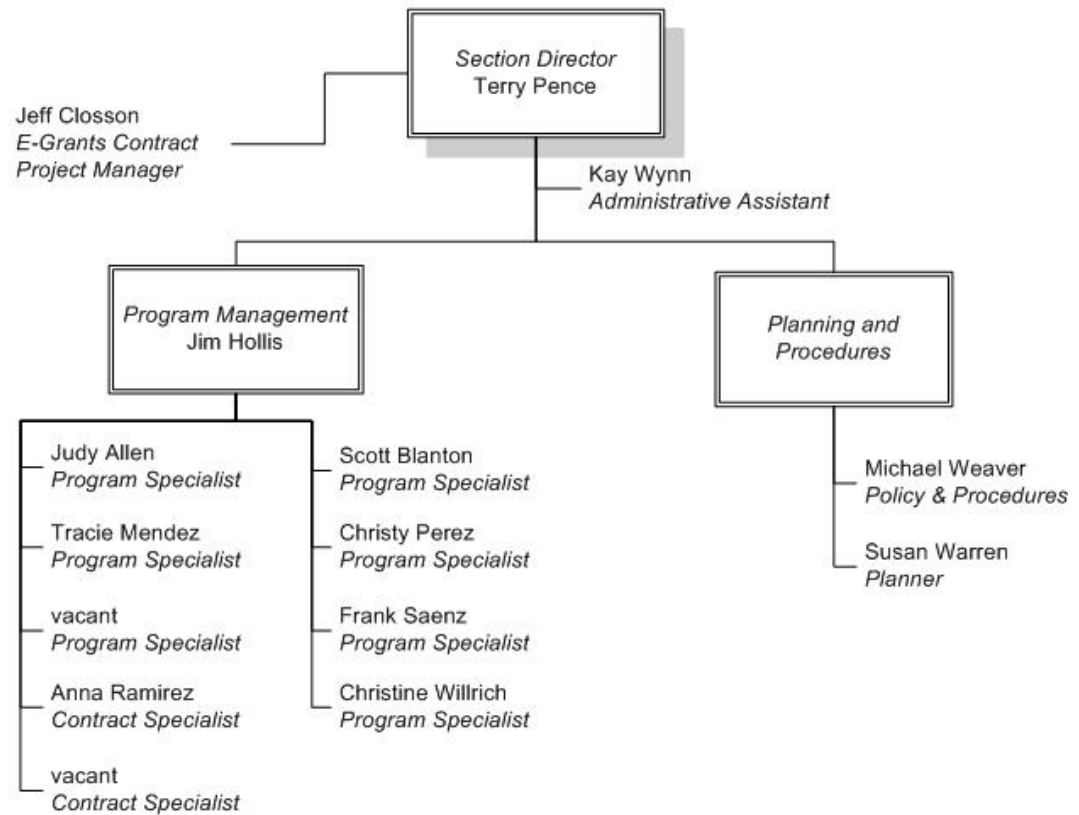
Section Director
Terry Pence

Jeff Closson
E-Grants Contract
Project Manager

Kay Wynn
Administrative Assistant

Program Management
Jim Hollis

Planning and
Procedures

Judy Allen
Program Specialist

Tracie Mendez
Program Specialist

vacant
Program Specialist

Anna Ramirez
Contract Specialist

vacant
Contract Specialist

Scott Blanton
Program Specialist

Christy Perez
Program Specialist

Frank Saenz
Program Specialist

Christine Willrich
Program Specialist

Michael Weaver
Policy & Procedures

Susan Warren
Planner